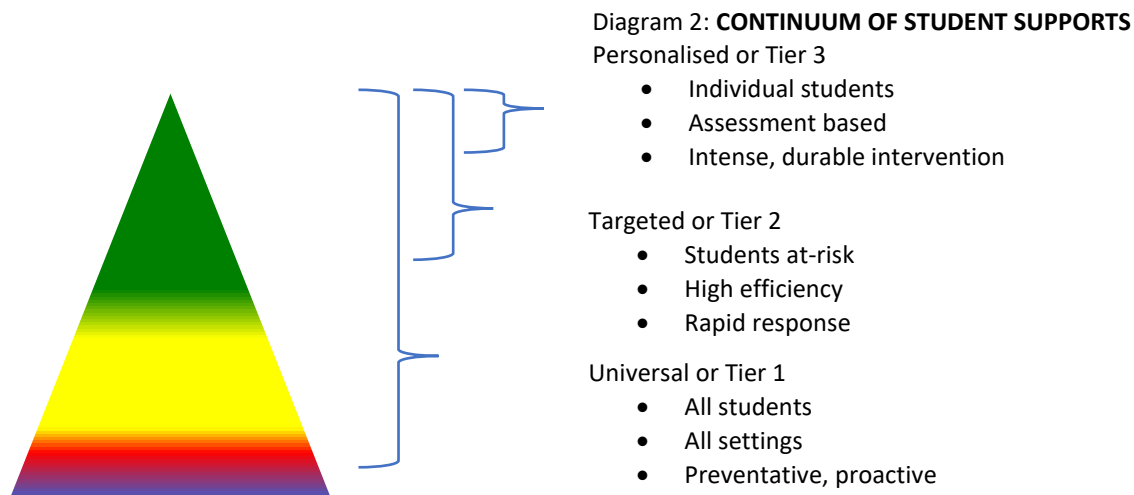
Diagram 2: **CONTINUUM OF STUDENT SUPPORTS**

Personalised or Tier 3
- Individual students
- Assessment based
- Intense, durable intervention

Targeted or Tier 2
- Students at-risk
- High efficiency
- Rapid response

Universal or Tier 1
- All students
- All settings
- Preventative, proactive